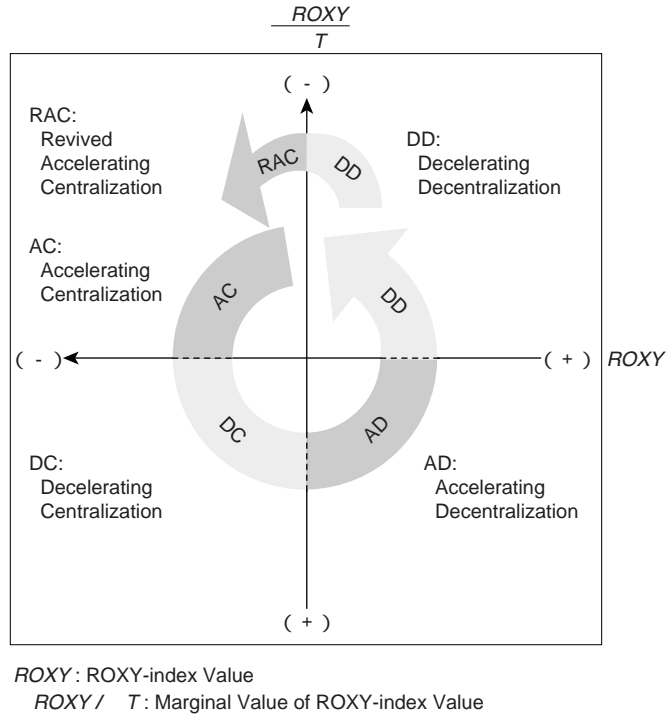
$\frac{ROXY}{T}$

( - )

RAC: Revived Accelerating Centralization

DD: Decelerating Decentralization

RAC

DD

AC: Accelerating Centralization

AC

DD

( - )

( + )

ROXY

DC

AD

DC: Decelerating Centralization

AD: Accelerating Decentralization

( + )

ROXY : ROXY-index Value

ROXY / T : Marginal Value of ROXY-index Value